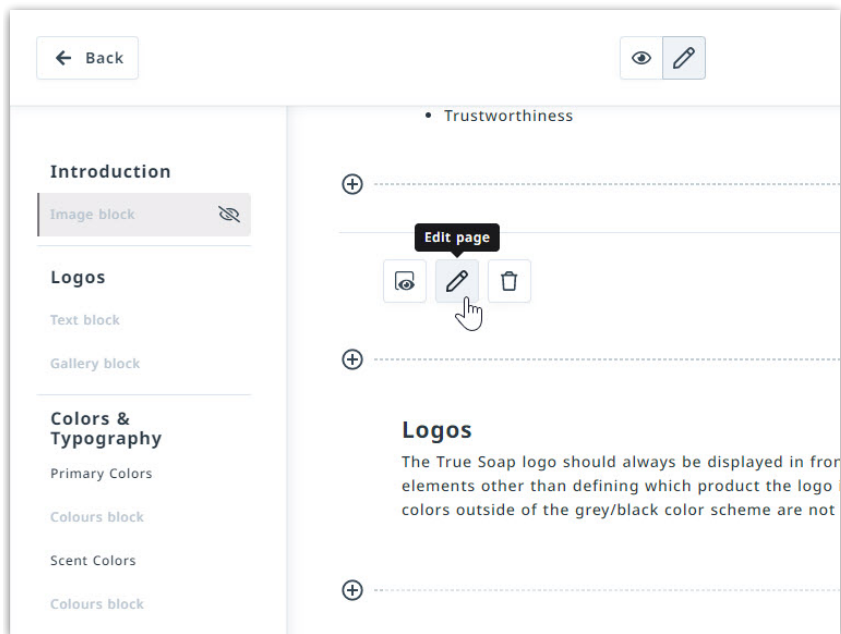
Back

Introduction

Image block

Logos

Text block

Gallery block

Colors & Typography

Primary Colors

Colours block

Scent Colors

Colours block

• Trustworthiness

Edit page

Logos

The True Soap logo should always be displayed in fron elements other than defining which product the logo colors outside of the grey/black color scheme are not